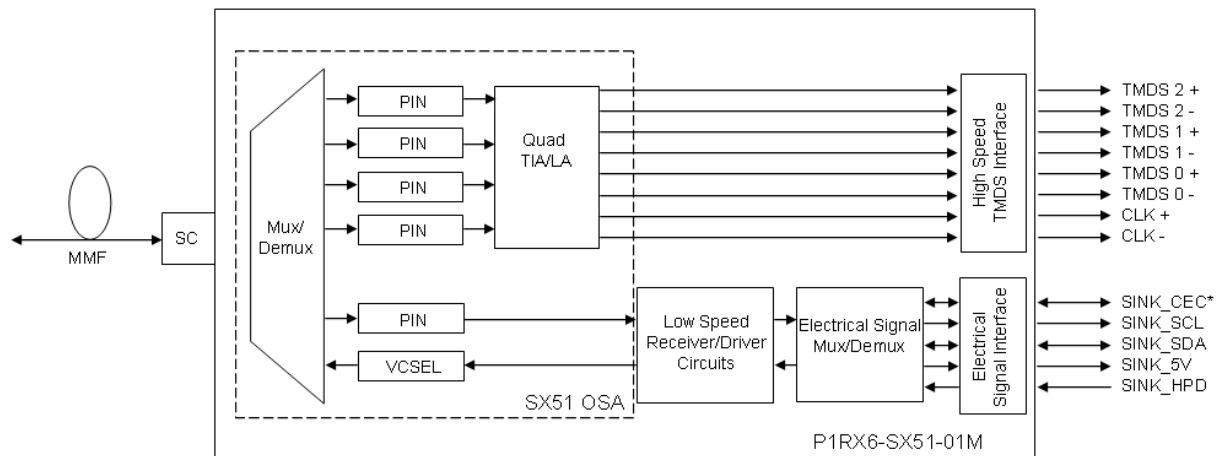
MMF

SC

Mux/
Demux

PIN

PIN

PIN

PIN

Quad
TIA/LA

PIN

VCSEL

SX51 OSA

Low Speed
Receiver/Driver
Circuits

Electrical Signal
Mux/Demux

High Speed
TMDS Interface

Electrical
Signal Interface

TMDS 2 +
TMDS 2 -
TMDS 1 +
TMDS 1 -
TMDS 0 +
TMDS 0 -
CLK +
CLK -

SINK_CEC*
SINK_SCL
SINK_SDA
SINK_5V
SINK_HPD

P1RX6-SX51-01M